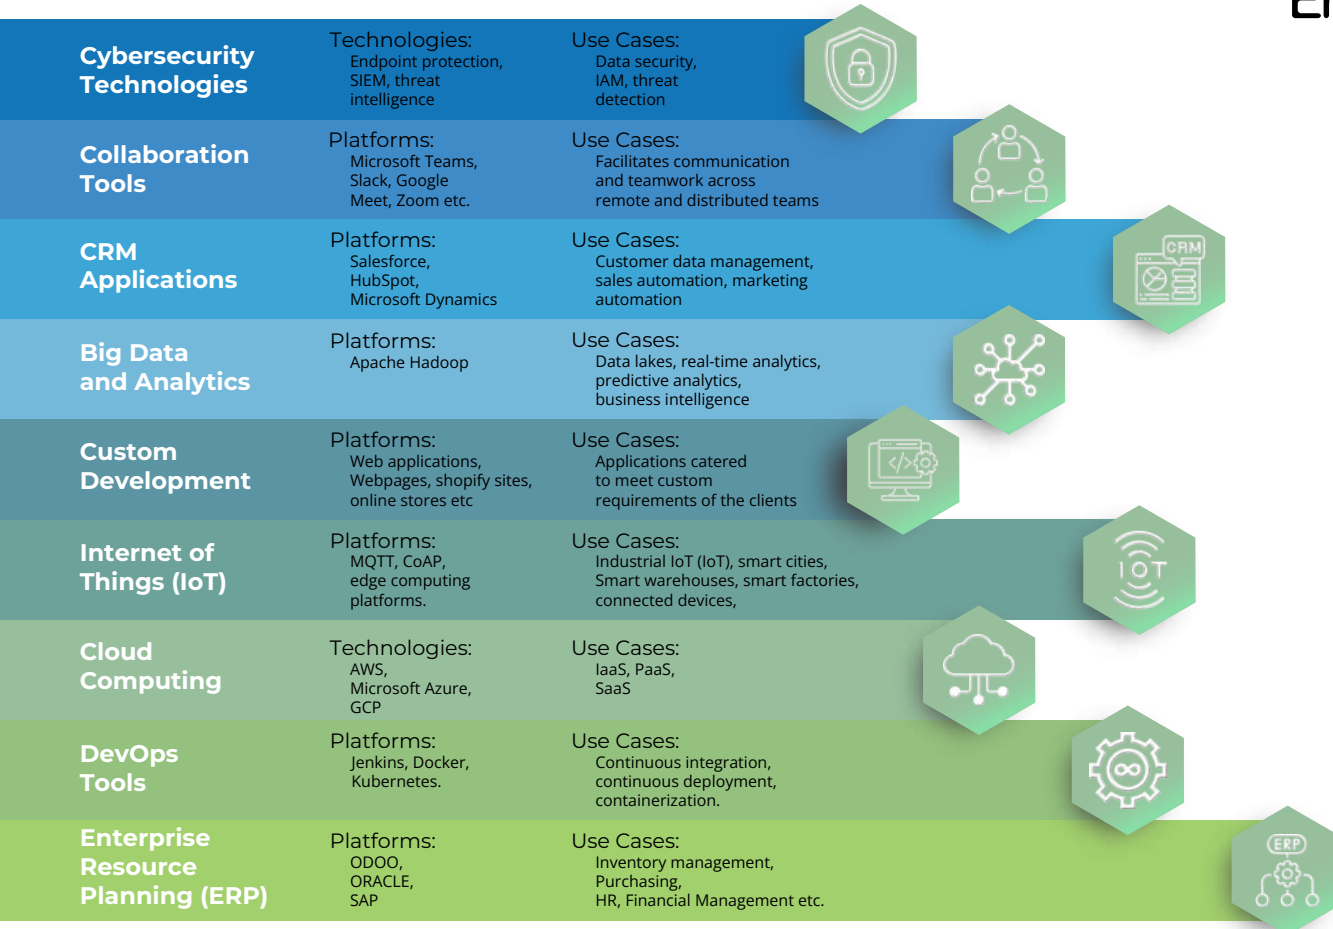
Cybersecurity Technologies

Technologies:
Endpoint protection, SIEM, threat intelligence

Use Cases:
Data security, IAM, threat detection

Collaboration Tools

Platforms:
Microsoft Teams, Slack, Google Meet, Zoom etc.

Use Cases:
Facilitates communication and teamwork across remote and distributed teams

CRM Applications

Platforms:
Salesforce, HubSpot, Microsoft Dynamics

Use Cases:
Customer data management, sales automation, marketing automation

CRM

Big Data and Analytics

Platforms:
Apache Hadoop

Use Cases:
Data lakes, real-time analytics, predictive analytics, business intelligence

Custom Development

Platforms:
Web applications, Webpages, shopify sites, online stores etc

Use Cases:
Applications catered to meet custom requirements of the clients

</>

Internet of Things (IoT)

Platforms:
MQTT, CoAP, edge computing platforms.

Use Cases:
Industrial IoT (IoT), smart cities, Smart warehouses, smart factories, connected devices,

IOT

Cloud Computing

Technologies:
AWS, Microsoft Azure, GCP

Use Cases:
IaaS, PaaS, SaaS

DevOps Tools

Platforms:
Jenkins, Docker, Kubernetes.

Use Cases:
Continuous integration, continuous deployment, containerization.

Enterprise Resource Planning (ERP)

Platforms:
ODOO, ORACLE, SAP

Use Cases:
Inventory management, Purchasing, HR, Financial Management etc.

ERP